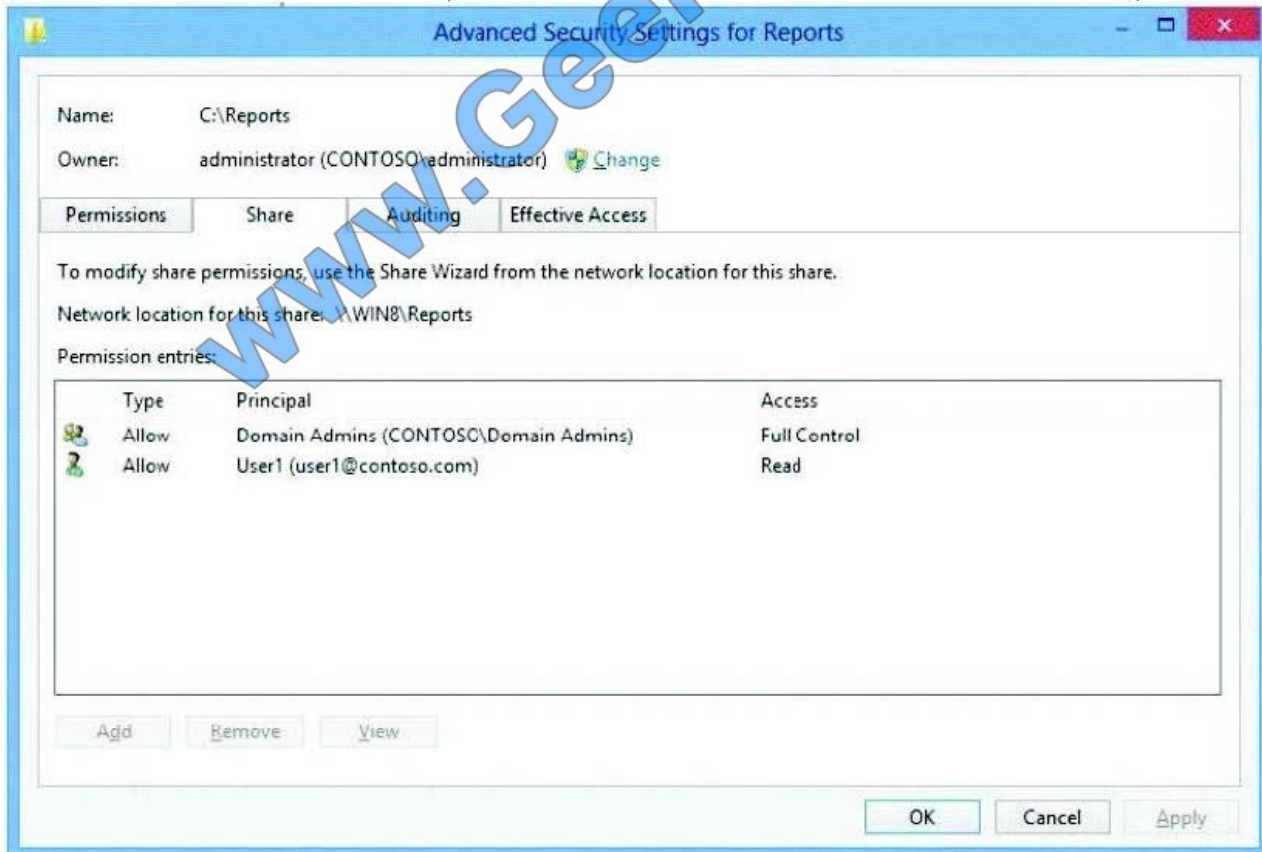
Advanced Security Settings for Reports

Name: C:\Reports

Owner: administrator (CONTOSO\administrator) Change

Permissions | Share | Auditing | Effective Access

To modify share permissions, use the Share Wizard from the network location for this share.

Network location for this share: \\WIN8\Reports

Permission entries:

| Type | Principal | Access |
|---|---|---|
| Allow | Domain Admins (CONTOSO\Domain Admins) | Full Control |
| Allow | User1 (user1@contoso.com) | Read |

Add Remove View

OK Cancel Apply

www.Gee